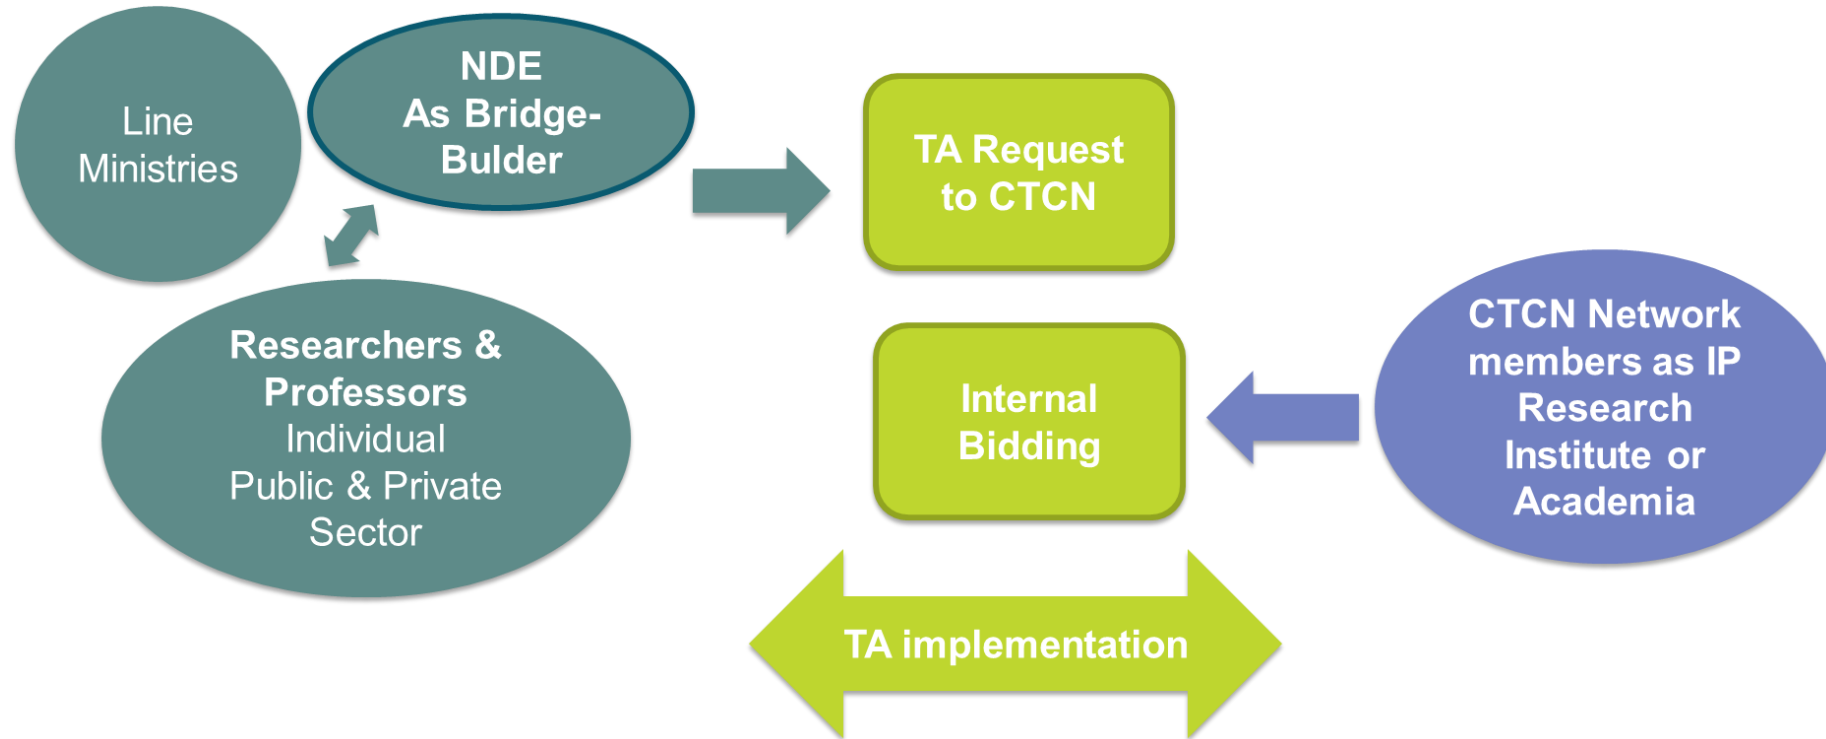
Line Ministries

NDE As Bridge-Bulder

Researchers & Professors Individual Public & Private Sector

TA Request to CTCN

Internal Bidding

CTCN Network members as IP Research Institute or Academia

TA implementation